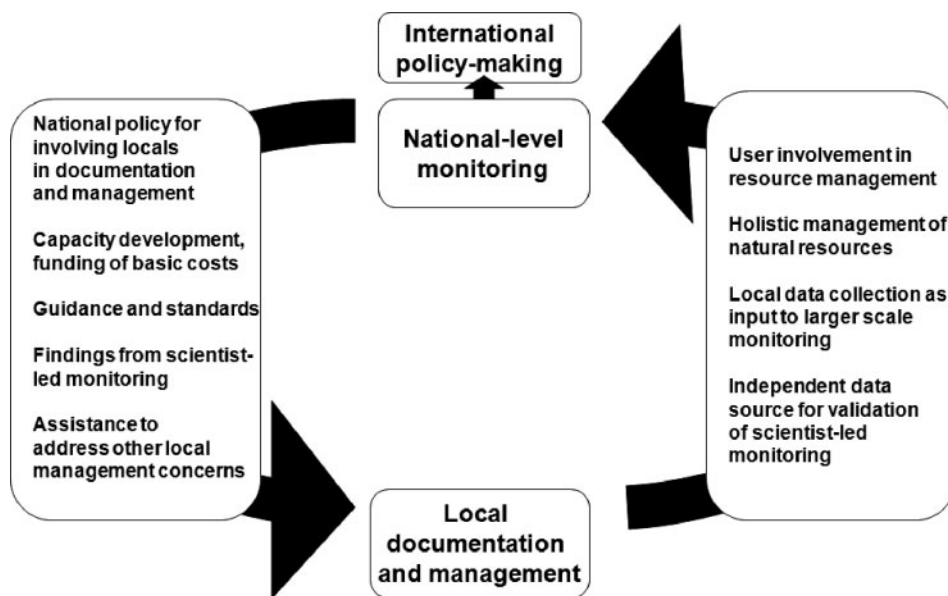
International policy-making

National-level monitoring

National policy for involving locals in documentation and management

Capacity development, funding of basic costs

Guidance and standards

Findings from scientist-led monitoring

Assistance to address other local management concerns

User involvement in resource management

Holistic management of natural resources

Local data collection as input to larger scale monitoring

Independent data source for validation of scientist-led monitoring

Local documentation and management